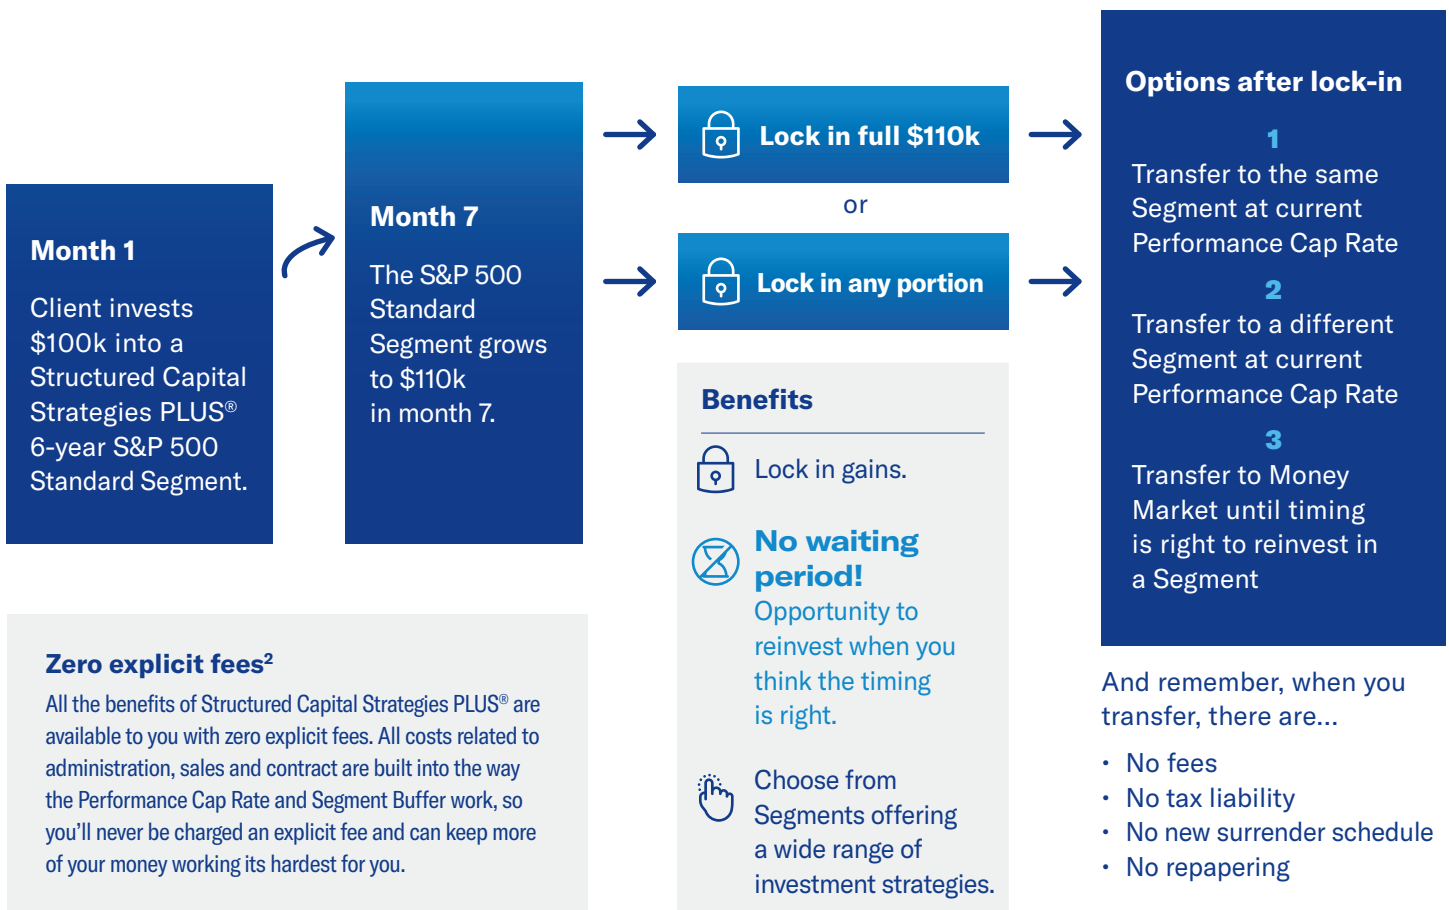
Month 1

Client invests $100k into a Structured Capital Strategies PLUS® 6-year S&P 500 Standard Segment.

Month 7

The S&P 500 Standard Segment grows to $110k in month 7.

Lock in full $110k

or

Lock in any portion

Options after lock-in

1
Transfer to the same Segment at current Performance Cap Rate

2
Transfer to a different Segment at current Performance Cap Rate

3
Transfer to Money Market until timing is right to reinvest in a Segment

Benefits

Lock in gains.

No waiting period!
Opportunity to reinvest when you think the timing is right.

Choose from Segments offering a wide range of investment strategies.

Zero explicit fees²
All the benefits of Structured Capital Strategies PLUS® are available to you with zero explicit fees. All costs related to administration, sales and contract are built into the way the Performance Cap Rate and Segment Buffer work, so you'll never be charged an explicit fee and can keep more of your money working its hardest for you.

And remember, when you transfer, there are...

• No fees
• No tax liability
• No new surrender schedule
• No repapering